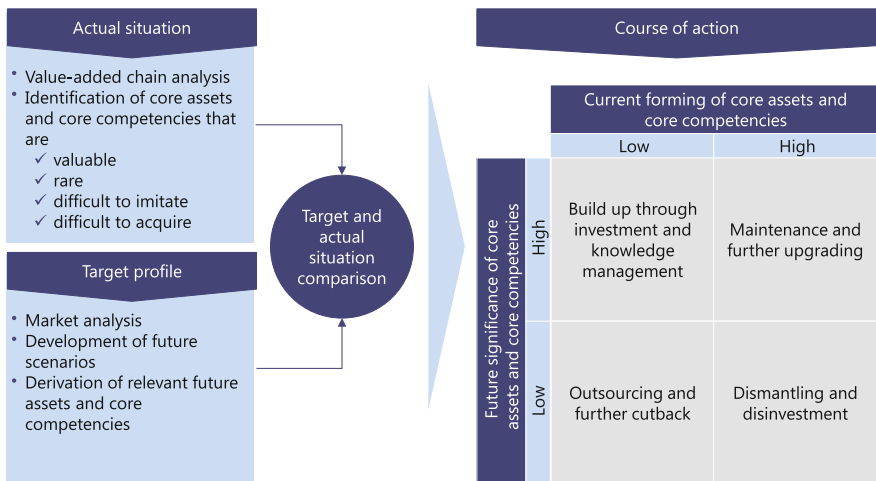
Actual situation

- Value-added chain analysis
- Identification of core assets and core competencies that are
  ✓ valuable
  ✓ rare
  ✓ difficult to imitate
  ✓ difficult to acquire

Target profile

- Market analysis
- Development of future scenarios
- Derivation of relevant future assets and core competencies

Target and actual situation comparison

Course of action

Current forming of core assets and core competencies

Future significance of core assets and core competencies

| | Low | High |
|---|---|---|
| High | Build up through investment and knowledge management | Maintenance and further upgrading |
| Low | Outsourcing and further cutback | Dismantling and disinvestment |